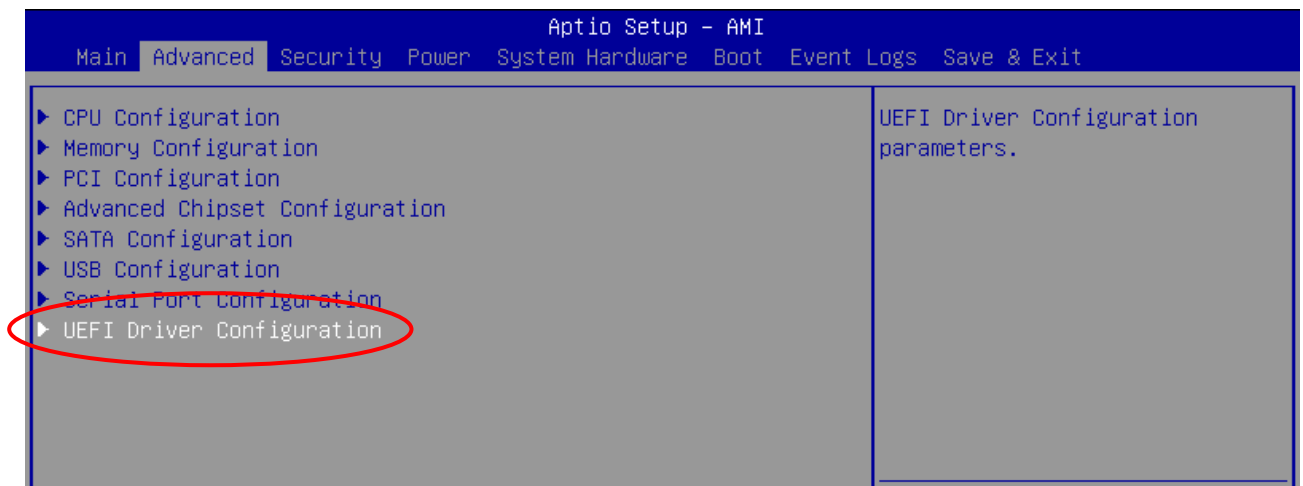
Aptio Setup – AMI
Main Advanced Security Power System Hardware Boot Event Logs Save & Exit

▶ CPU Configuration
▶ Memory Configuration
▶ PCI Configuration
▶ Advanced Chipset Configuration
▶ SATA Configuration
▶ USB Configuration
▶ Serial Port Configuration
▶ UEFI Driver Configuration

UEFI Driver Configuration parameters.